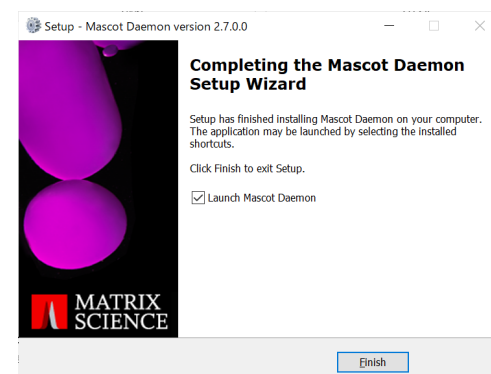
Setup - Mascot Daemon version 2.7.0.0

Completing the Mascot Daemon Setup Wizard

Setup has finished installing Mascot Daemon on your computer. The application may be launched by selecting the installed shortcuts.

Click Finish to exit Setup.

Launch Mascot Daemon

MATRIX SCIENCE

Finish